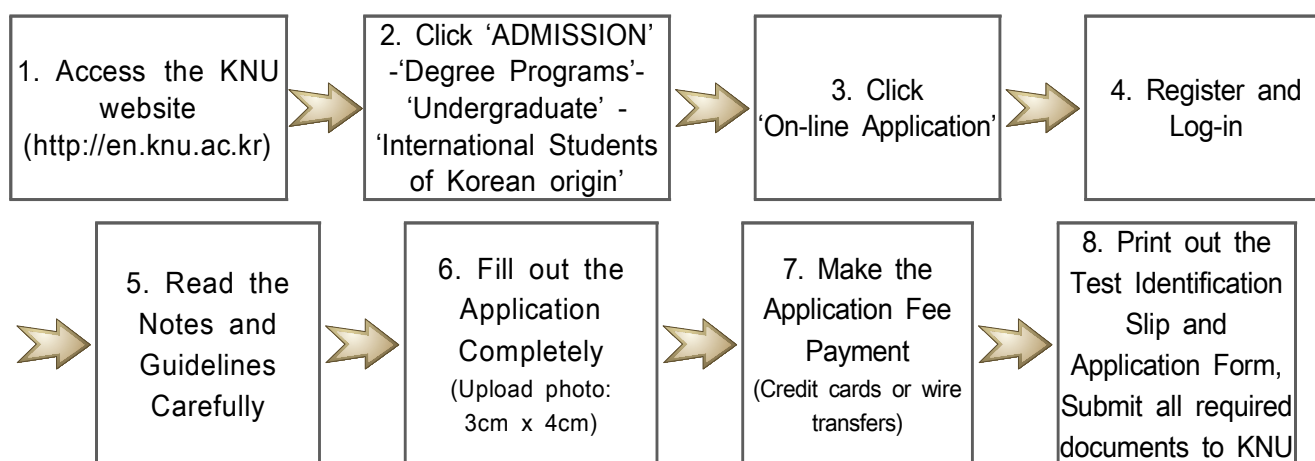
1. Access the KNU website (http://en.knu.ac.kr)

2. Click 'ADMISSION' -'Degree Programs'- 'Undergraduate' - 'International Students of Korean origin'

3. Click 'On-line Application'

4. Register and Log-in

5. Read the Notes and Guidelines Carefully

6. Fill out the Application Completely (Upload photo: 3cm x 4cm)

7. Make the Application Fee Payment (Credit cards or wire transfers)

8. Print out the Test Identification Slip and Application Form, Submit all required documents to KNU